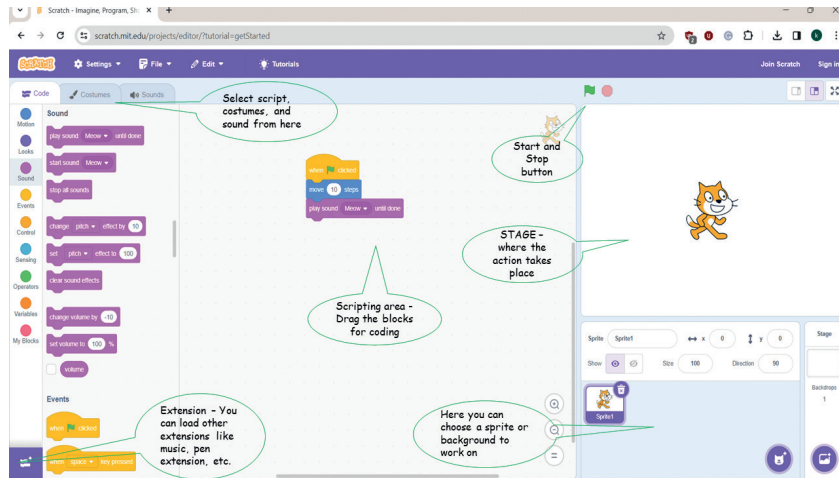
Scratch - Imagine, Program, Sh ×
scratch.mit.edu/projects/editor/?tutorial=getStarted
Scratch
Settings
File
Edit
Tutorials
Join Scratch
Sign in
Code
Costumes
Sounds
Motion
Looks
Sound
Events
Control
Sensing
Operators
Variables
My Blocks
Sound
play sound Meow until done
start sound Meow
stop all sounds
change pitch effect by 10
set pitch effect to 100
clear sound effects
change volume by -10
set volume to 100 %
volume
Events
when clicked
when space key pressed
Select script, costumes, and sound from here
when clicked
move 10 steps
play sound Meow until done
Start and Stop button
STAGE – where the action takes place
Scripting area - Drag the blocks for coding
Extension – You can load other extensions like music, pen extension, etc.
Here you can choose a sprite or background to work on
Sprite Sprite1
x 0
y 0
Show
Size 100
Direction 90
Sprite1
Stage
Backdrops
1